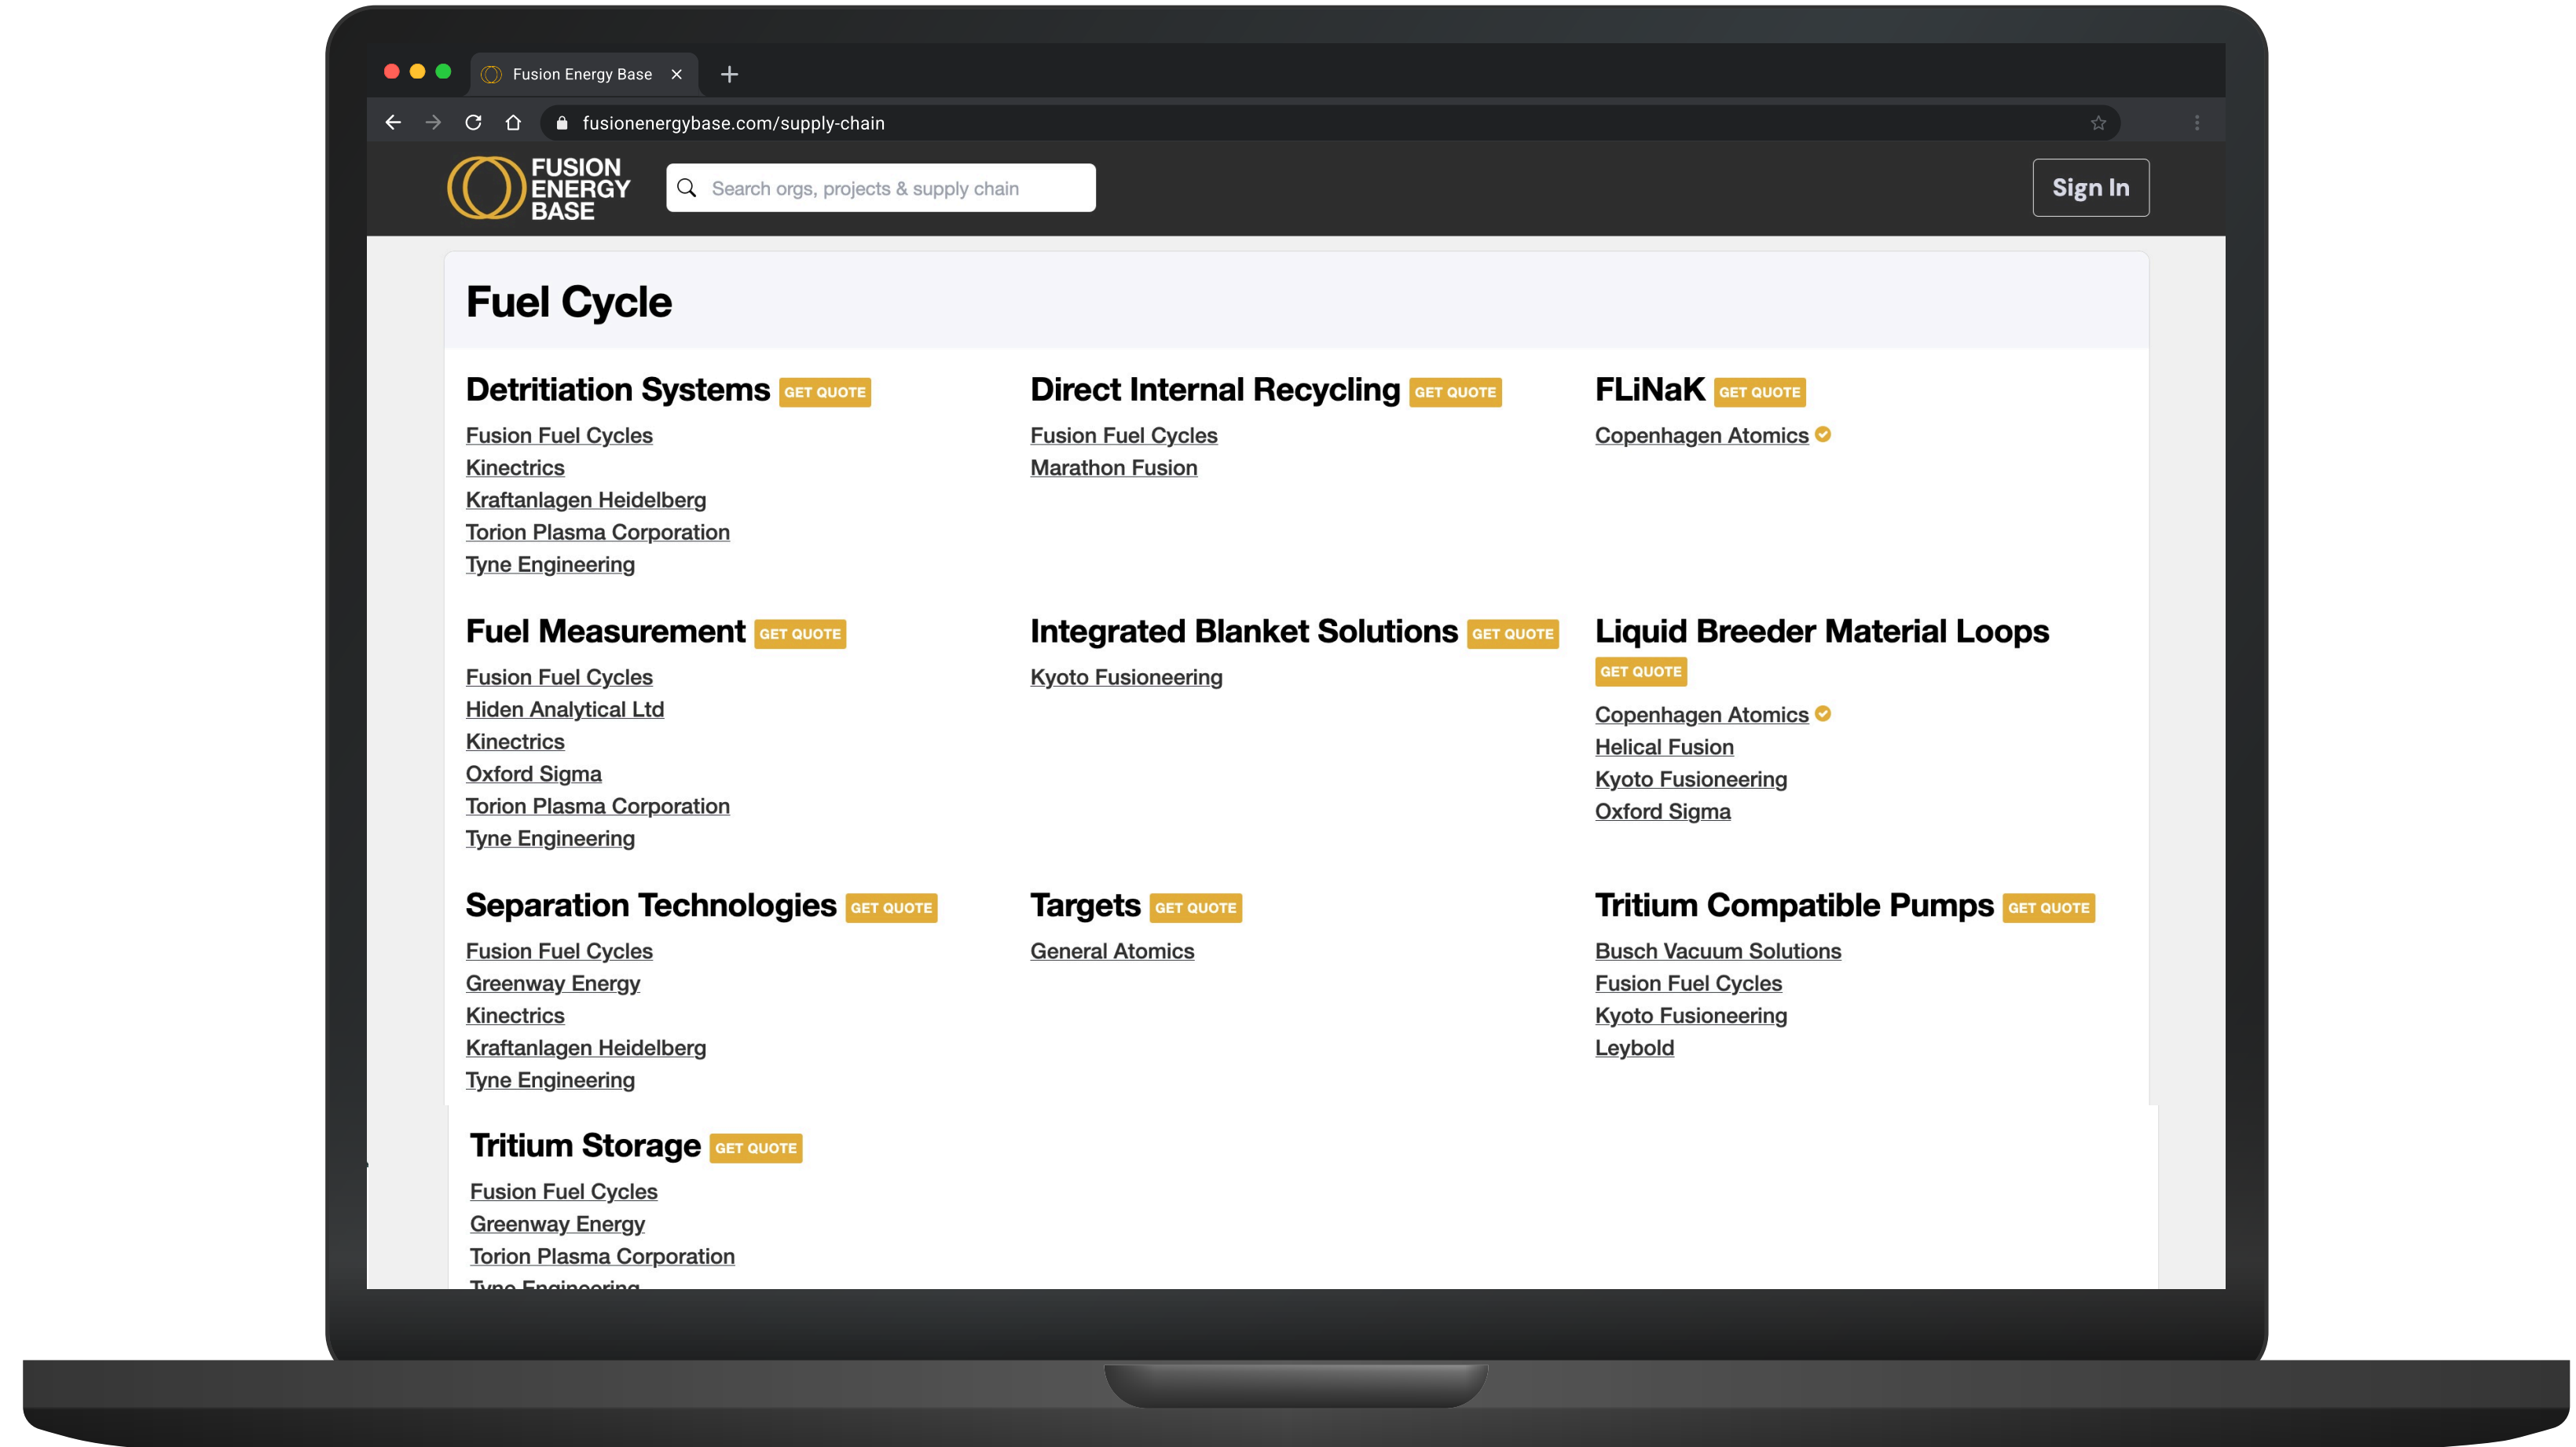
Fusion Energy Base ×

fusionenergybase.com/supply-chain

FUSION ENERGY BASE

Search orgs, projects & supply chain

Sign In

Fuel Cycle

Detritiation Systems GET QUOTE

Fusion Fuel Cycles
Kinectrics
Kraftanlagen Heidelberg
Torion Plasma Corporation
Tyne Engineering

Fuel Measurement GET QUOTE

Fusion Fuel Cycles
Hiden Analytical Ltd
Kinectrics
Oxford Sigma
Torion Plasma Corporation
Tyne Engineering

Separation Technologies GET QUOTE

Fusion Fuel Cycles
Greenway Energy
Kinectrics
Kraftanlagen Heidelberg
Tyne Engineering

Direct Internal Recycling GET QUOTE

Fusion Fuel Cycles
Marathon Fusion

Integrated Blanket Solutions GET QUOTE

Kyoto Fusioneering

Targets GET QUOTE

General Atomics

FLiNaK GET QUOTE

Copenhagen Atomics

Liquid Breeder Material Loops GET QUOTE

Copenhagen Atomics
Helical Fusion
Kyoto Fusioneering
Oxford Sigma

Tritium Compatible Pumps GET QUOTE

Busch Vacuum Solutions
Fusion Fuel Cycles
Kyoto Fusioneering
Leybold

Tritium Storage GET QUOTE

Fusion Fuel Cycles
Greenway Energy
Torion Plasma Corporation
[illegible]